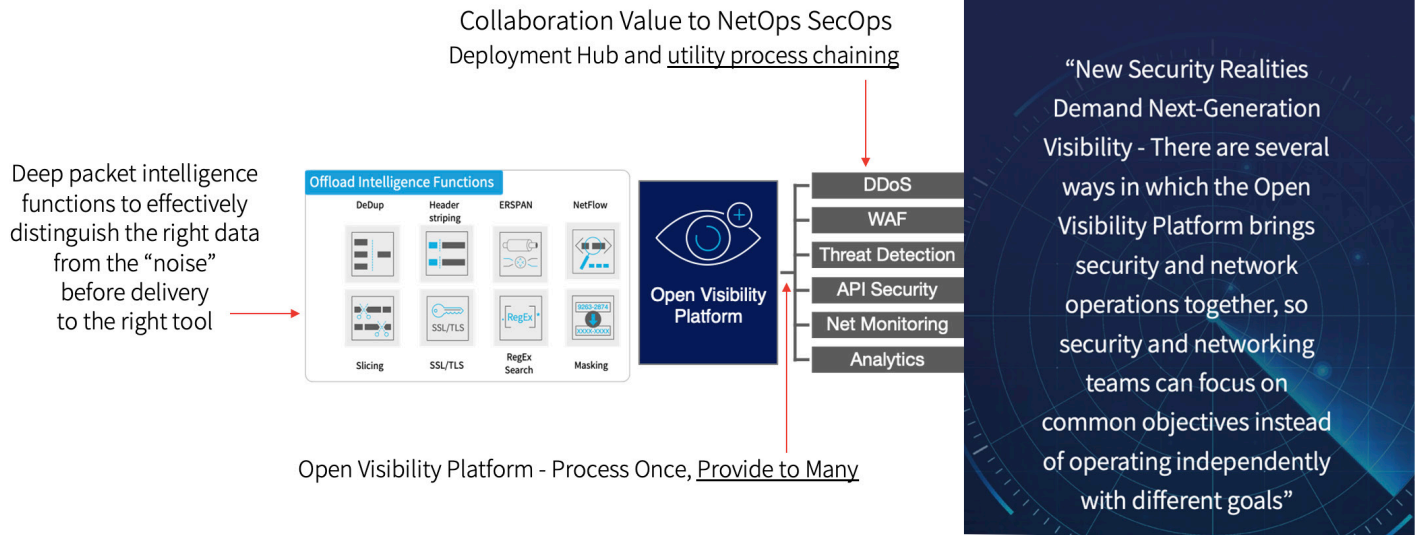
Collaboration Value to NetOps SecOps
Deployment Hub and utility process chaining

Deep packet intelligence functions to effectively distinguish the right data from the "noise" before delivery to the right tool

Offload Intelligence Functions

DeDup
Header striping
ERSPAN
NetFlow

SSL/TLS
RegEx

Slicing
SSL/TLS
RegEx Search
Masking

Open Visibility Platform

DDoS
WAF
Threat Detection
API Security
Net Monitoring
Analytics

Open Visibility Platform - Process Once, Provide to Many

"New Security Realities Demand Next-Generation Visibility - There are several ways in which the Open Visibility Platform brings security and network operations together, so security and networking teams can focus on common objectives instead of operating independently with different goals"